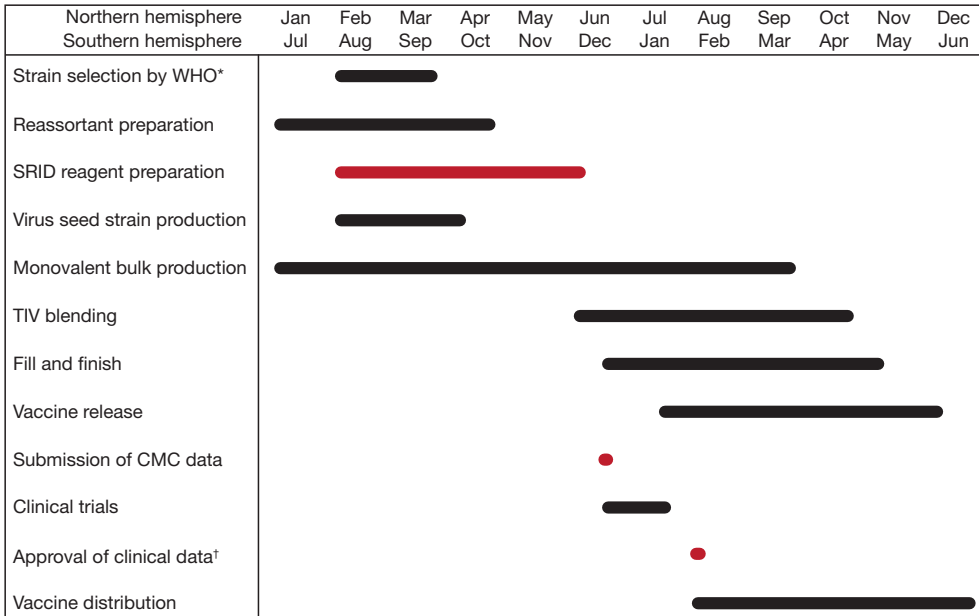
| Northern hemisphere | Jan | Feb | Mar | Apr | May | Jun | Jul | Aug | Sep | Oct | Nov | Dec |
|---|---|---|---|---|---|---|---|---|---|---|---|---|
| Southern hemisphere | Jul | Aug | Sep | Oct | Nov | Dec | Jan | Feb | Mar | Apr | May | Jun |
| Strain selection by WHO* | | | | | | | | | | | | |
| Reassortant preparation | | | | | | | | | | | | |
| SRID reagent preparation | | | | | | | | | | | | |
| Virus seed strain production | | | | | | | | | | | | |
| Monovalent bulk production | | | | | | | | | | | | |
| TIV blending | | | | | | | | | | | | |
| Fill and finish | | | | | | | | | | | | |
| Vaccine release | | | | | | | | | | | | |
| Submission of CMC data | | | | | | | | | | | | |
| Clinical trials | | | | | | | | | | | | |
| Approval of clinical data† | | | | | | | | | | | | |
| Vaccine distribution | | | | | | | | | | | | |